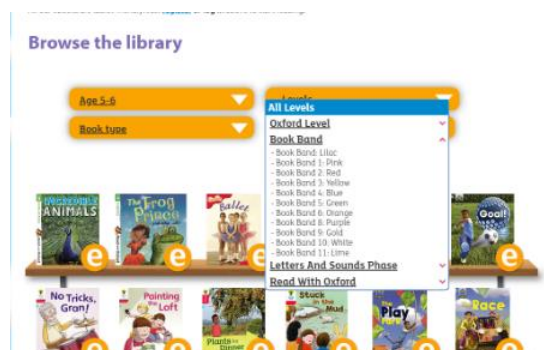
Browse the library

Age 5-6

Book type

Levels

All Levels

Oxford Level

Book Band

- Book Band: Lilac
- Book Band 1: Pink
- Book Band 2: Red
- Book Band 3: Yellow
- Book Band 4: Blue
- Book Band 5: Green
- Book Band 6: Orange
- Book Band 7: Turquoise
- Book Band 8: Purple
- Book Band 9: Gold
- Book Band 10: White
- Book Band 11: Lime

Letters And Sounds Phase

Read With Oxford

Incredible Animals

The Frog Prince

Ballet

Goal!

No Tricks, Gran!

Painting the Loft

Plants for Dinner

Stuck in the Mud

Play

Race